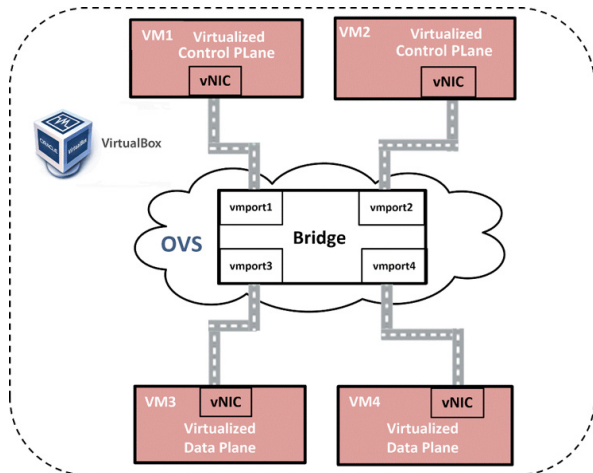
VM1 Virtualized Control PLane

vNIC

VM2 Virtualized Control PLane

vNIC

VirtualBox

OVS

vmport1

vmport2

Bridge

vmport3

vmport4

VM3 vNIC

Virtualized Data Plane

VM4 vNIC

Virtualized Data Plane